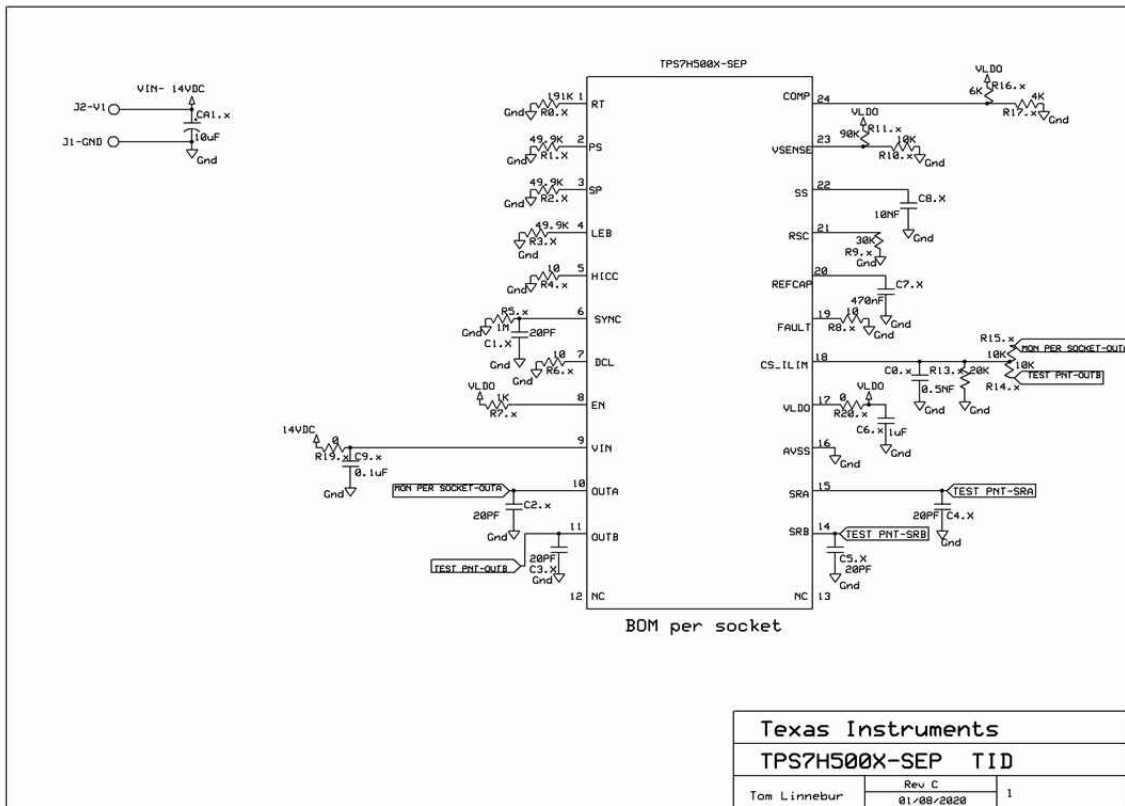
VIN- 14VDC
J2-V1
CA1.x
10uF
Gnd
J1-GND

TPS7H500X-SEP

Gnd 191K R0.X 1 RT
Gnd 49.9K R1.X 2 PS
Gnd 49.9K R2.X 3 SP
49.9K R3.X Gnd 4 LEB
10 R4.x Gnd 5 HICC
R5.x Gnd 1M 20PF C1.X Gnd 6 SYNC
10 R6.x Gnd 7 DCL
VLDO 1K R7.x 8 EN
14VDC 0 R19.x C9.x 0.1uF Gnd 9 VIN
MON PER SOCKET-OUTA 10 OUTA C2.x 20PF Gnd
11 OUTB 20PF C3.X Gnd TEST PNT-OUTB
12 NC

COMP 24 VLDO R16.x 6K 4K R17.x Gnd
VLDO R11.x 90K 10K VSENSE 23 R10.x Gnd
SS 22 C8.X 10NF Gnd
RSC 21 30K R9.x Gnd
REFCAP 20 C7.X 470nF Gnd
FAULT 19 10 R8.x Gnd
R15.x MON PER SOCKET-OUTA 10K 10K TEST PNT-OUTB R14.x
CS_ILIM 18 C0.x R13.x 20K 0.5NF Gnd Gnd
VLDO 17 0 R20.x VLDO C6.x 1uF Gnd
AVSS 16 Gnd
SRA 15 TEST PNT-SRA 20PF C4.X Gnd
SRB 14 TEST PNT-SRB C5.X 20PF Gnd
NC 13

BOM per socket

Texas Instruments
TPS7H500X-SEP TID
Tom Linnebur | Rev C 01/08/2020 | 1